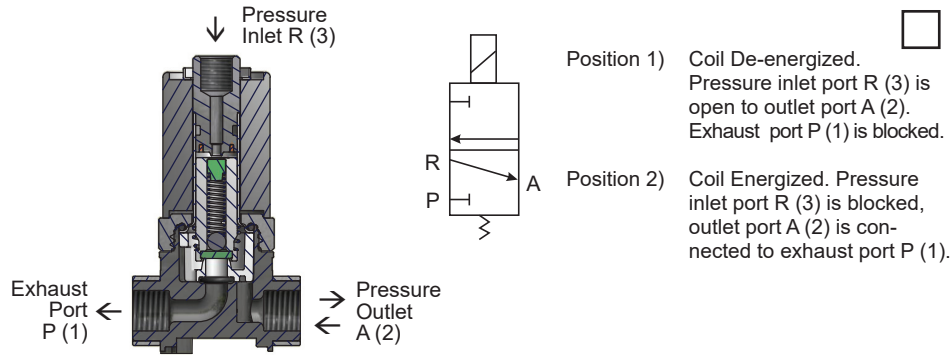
Pressure Inlet R (3)

Exhaust Port P (1)

Pressure Outlet A (2)

R

P

A

Position 1) Coil De-energized. Pressure inlet port R (3) is open to outlet port A (2). Exhaust port P (1) is blocked.

Position 2) Coil Energized. Pressure inlet port R (3) is blocked, outlet port A (2) is connected to exhaust port P (1).